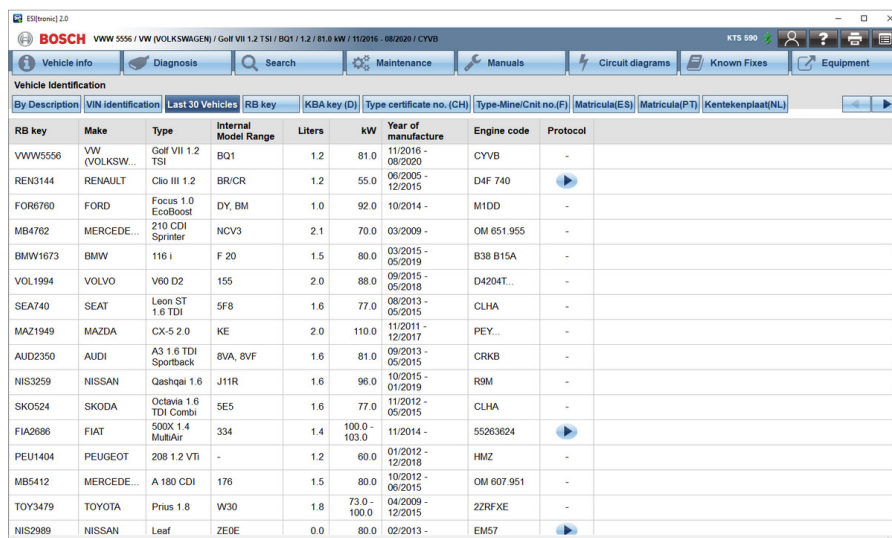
ESI[tronic] 2.0

BOSCH VWW 5556 / VW (VOLKSWAGEN) / Golf VII 1.2 TSI / BQ1 / 1.2 / 81.0 kW / 11/2016 - 08/2020 / CYVB

KTS 590

Vehicle info | Diagnosis | Search | Maintenance | Manuals | Circuit diagrams | Known Fixes | Equipment

Vehicle Identification

By Description | VIN identification | Last 30 Vehicles | RB key | KBA key (D) | Type certificate no. (CH) | Type-Mine/Cnit no.(F) | Matricula(ES) | Matricula(PT) | Kentekenplaat(NL)

| RB key | Make | Type | Internal Model Range | Liters | kW | Year of manufacture | Engine code | Protocol |
|---|---|---|---|---|---|---|---|---|
| VWW5556 | VW (VOLKSW... | Golf VII 1.2 TSI | BQ1 | 1.2 | 81.0 | 11/2016 - 08/2020 | CYVB | - |
| REN3144 | RENAULT | Clio III 1.2 | BR/CR | 1.2 | 55.0 | 06/2005 - 12/2015 | D4F 740 | |
| FOR6760 | FORD | Focus 1.0 EcoBoost | DY, BM | 1.0 | 92.0 | 10/2014 - | M1DD | - |
| MB4762 | MERCEDE... | 210 CDI Sprinter | NCV3 | 2.1 | 70.0 | 03/2009 - | OM 651.955 | - |
| BMW1673 | BMW | 116 i | F 20 | 1.5 | 80.0 | 03/2015 - 05/2019 | B38 B15A | - |
| VOL1994 | VOLVO | V60 D2 | 155 | 2.0 | 88.0 | 09/2015 - 05/2018 | D4204T... | - |
| SEA740 | SEAT | Leon ST 1.6 TDI | 5F8 | 1.6 | 77.0 | 08/2013 - 05/2015 | CLHA | - |
| MAZ1949 | MAZDA | CX-5 2.0 | KE | 2.0 | 110.0 | 11/2011 - 12/2017 | PEY... | - |
| AUD2350 | AUDI | A3 1.6 TDI Sportback | 8VA, 8VF | 1.6 | 81.0 | 09/2013 - 05/2015 | CRKB | - |
| NIS3259 | NISSAN | Qashqai 1.6 | J11R | 1.6 | 96.0 | 10/2015 - 01/2019 | R9M | - |
| SKO524 | SKODA | Octavia 1.6 TDI Combi | 5E5 | 1.6 | 77.0 | 11/2012 - 05/2015 | CLHA | - |
| FIA2686 | FIAT | 500X 1.4 MultiAir | 334 | 1.4 | 100.0 - 103.0 | 11/2014 - | 55263624 | |
| PEU1404 | PEUGEOT | 208 1.2 VTi | - | 1.2 | 60.0 | 01/2012 - 12/2018 | HMZ | - |
| MB5412 | MERCEDE... | A 180 CDI | 176 | 1.5 | 80.0 | 10/2012 - 06/2015 | OM 607.951 | - |
| TOY3479 | TOYOTA | Prius 1.8 | W30 | 1.8 | 73.0 - 100.0 | 04/2009 - 12/2015 | 2ZRFXE | - |
| NIS2989 | NISSAN | Leaf | ZE0E | 0.0 | 80.0 | 02/2013 - | EM57 | |